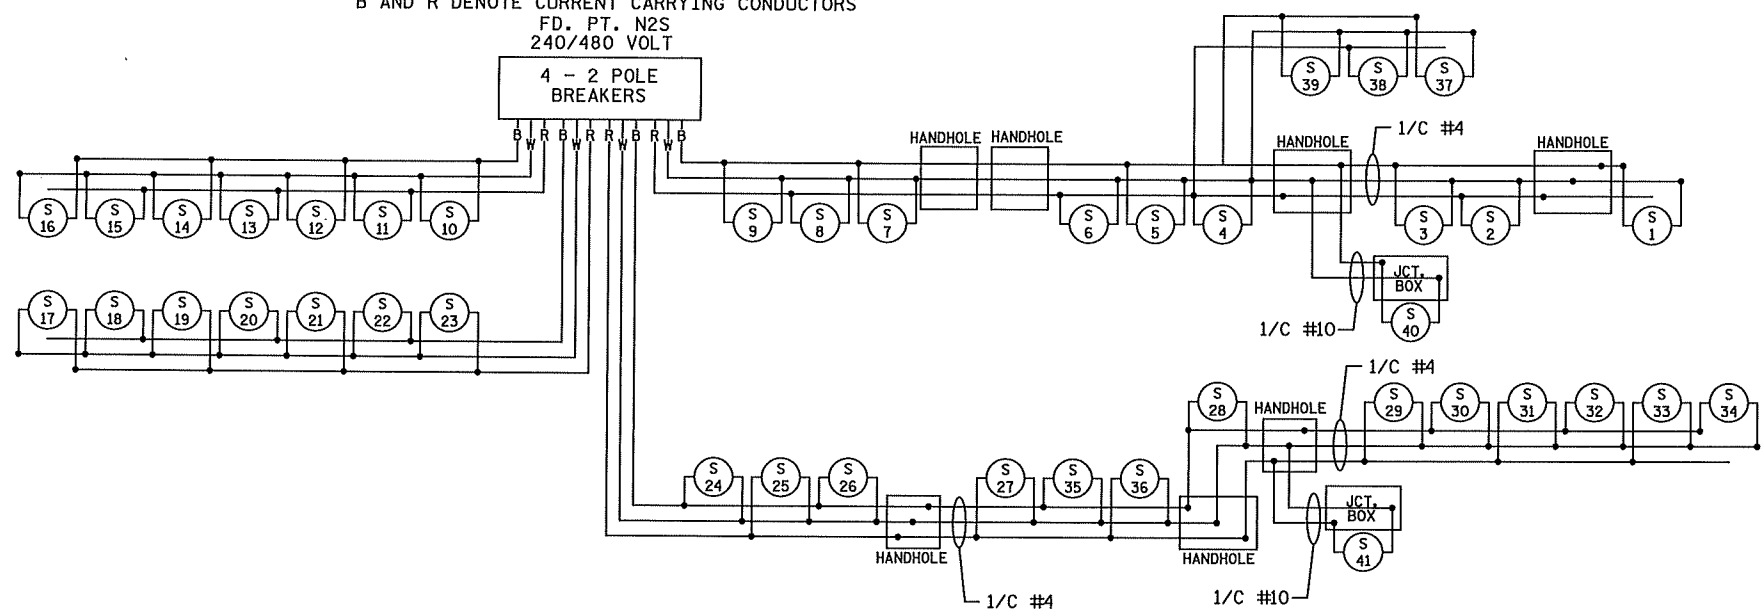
B AND R DENOTE CURRENT CARRYING CONDUCTORS
FD. PT. N2S
240/480 VOLT

4 - 2 POLE
BREAKERS

B W R B W R R W B R W B

S 16 S 15 S 14 S 13 S 12 S 11 S 10

S 17 S 18 S 19 S 20 S 21 S 22 S 23

HANDHOLE HANDHOLE

S 9 S 8 S 7 S 6 S 5 S 4

S 39 S 38 S 37

HANDHOLE 1/C #4 HANDHOLE

S 3 S 2 S 1

JCT. BOX

S 40

1/C #10

S 28 HANDHOLE 1/C #4

S 29 S 30 S 31 S 32 S 33 S 34

S 24 S 25 S 26 S 27 S 35 S 36

JCT. BOX

S 41

HANDHOLE HANDHOLE

1/C #4 1/C #10